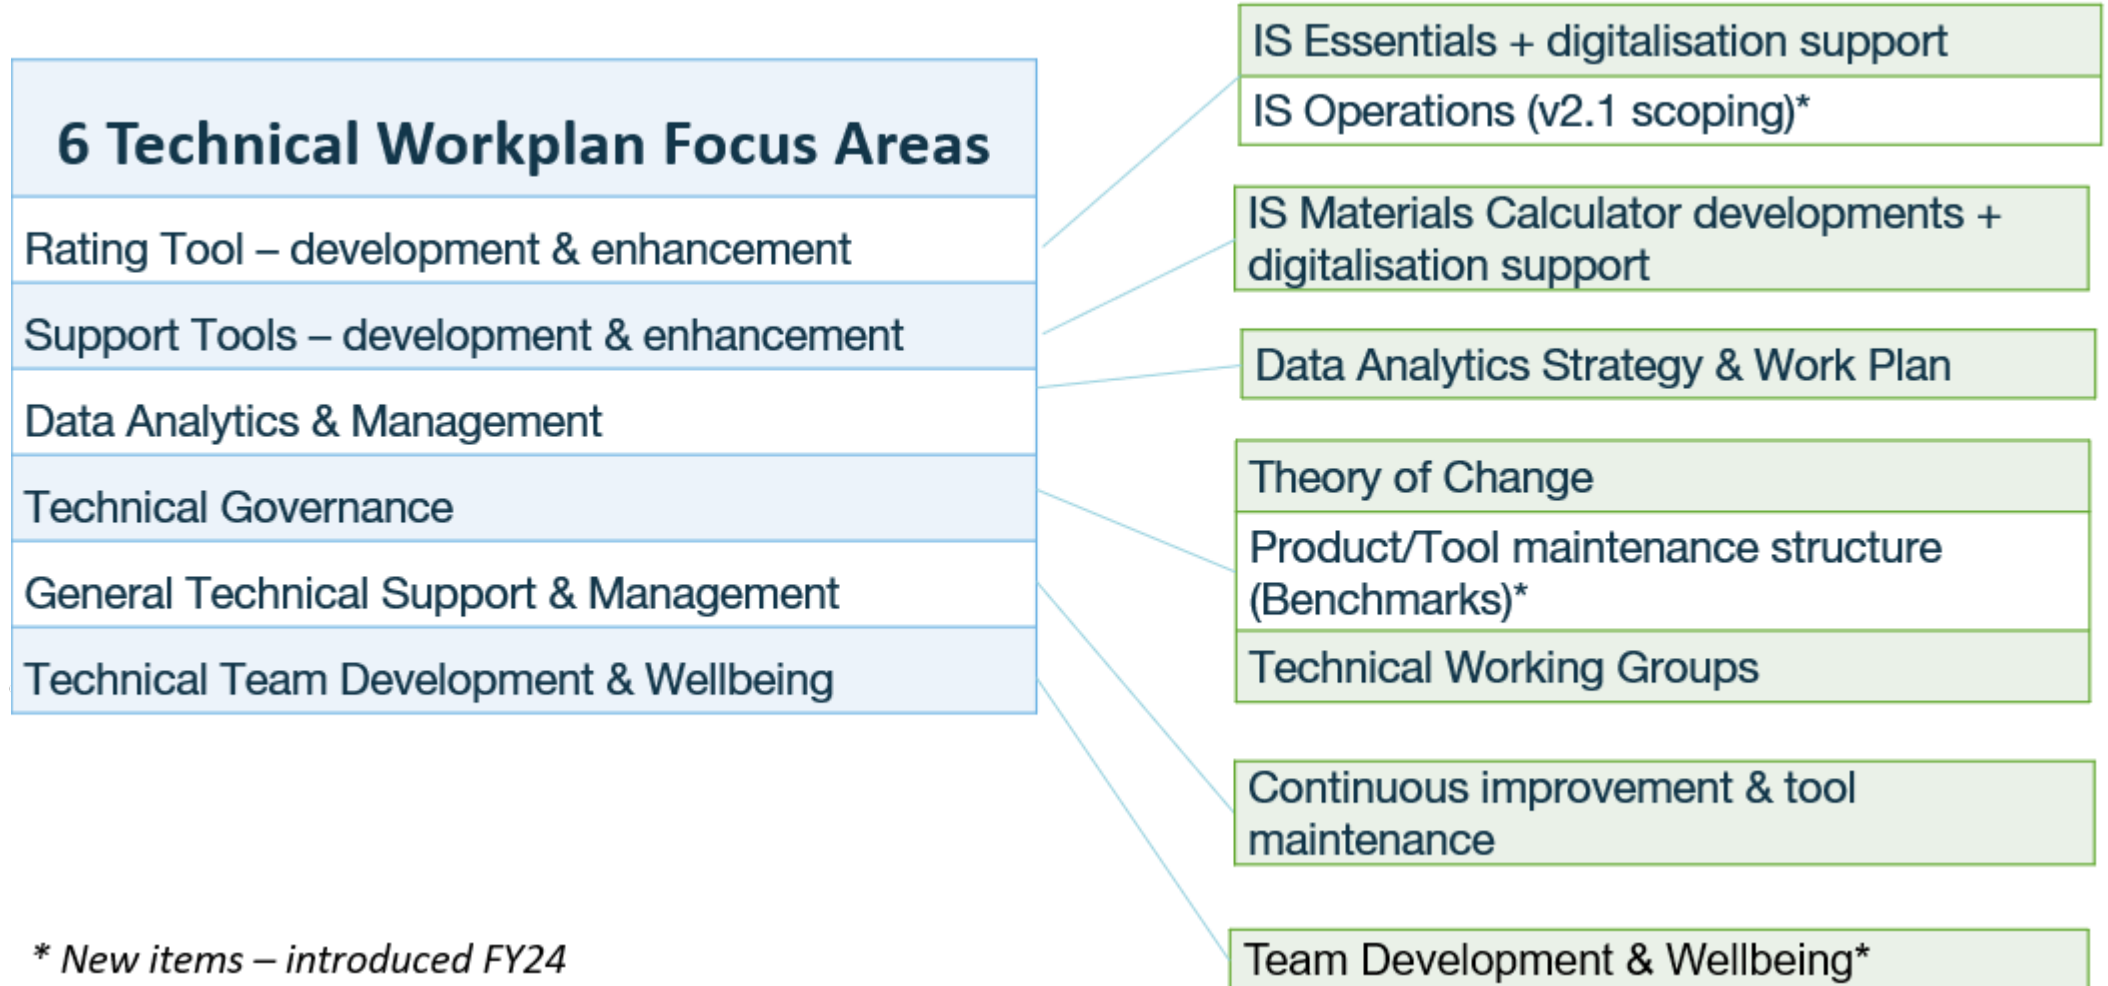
| 6 Technical Workplan Focus Areas |
|---|
| Rating Tool – development & enhancement |
| Support Tools – development & enhancement |
| Data Analytics & Management |
| Technical Governance |
| General Technical Support & Management |
| Technical Team Development & Wellbeing |

IS Essentials + digitalisation support

IS Operations (v2.1 scoping)*

IS Materials Calculator developments + digitalisation support

Data Analytics Strategy & Work Plan

Theory of Change

Product/Tool maintenance structure (Benchmarks)*

Technical Working Groups

Continuous improvement & tool maintenance

Team Development & Wellbeing*

* New items – introduced FY24